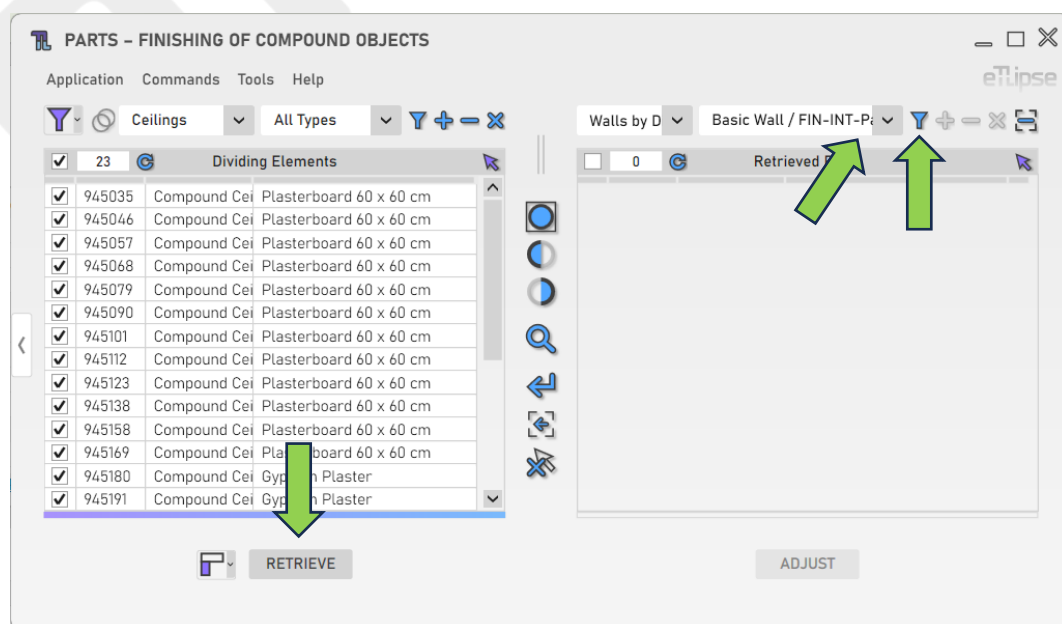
PARTS – FINISHING OF COMPOUND OBJECTS

Application Commands Tools Help

ellipse

Ceilings All Types

Walls by D Basic Wall / FIN-INT-Pa

23 Dividing Elements

0 Retrieved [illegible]

| | | | |
|---|---|---|---|
| ☑ | 945035 | Compound Cei | Plasterboard 60 x 60 cm |
| ☑ | 945046 | Compound Cei | Plasterboard 60 x 60 cm |
| ☑ | 945057 | Compound Cei | Plasterboard 60 x 60 cm |
| ☑ | 945068 | Compound Cei | Plasterboard 60 x 60 cm |
| ☑ | 945079 | Compound Cei | Plasterboard 60 x 60 cm |
| ☑ | 945090 | Compound Cei | Plasterboard 60 x 60 cm |
| ☑ | 945101 | Compound Cei | Plasterboard 60 x 60 cm |
| ☑ | 945112 | Compound Cei | Plasterboard 60 x 60 cm |
| ☑ | 945123 | Compound Cei | Plasterboard 60 x 60 cm |
| ☑ | 945138 | Compound Cei | Plasterboard 60 x 60 cm |
| ☑ | 945158 | Compound Cei | Plasterboard 60 x 60 cm |
| ☑ | 945169 | Compound Cei | Plasterboard 60 x 60 cm |
| ☑ | 945180 | Compound Cei | Gyp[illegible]n Plaster |
| ☑ | 945191 | Compound Cei | Gyp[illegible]n Plaster |

RETRIEVE

ADJUST